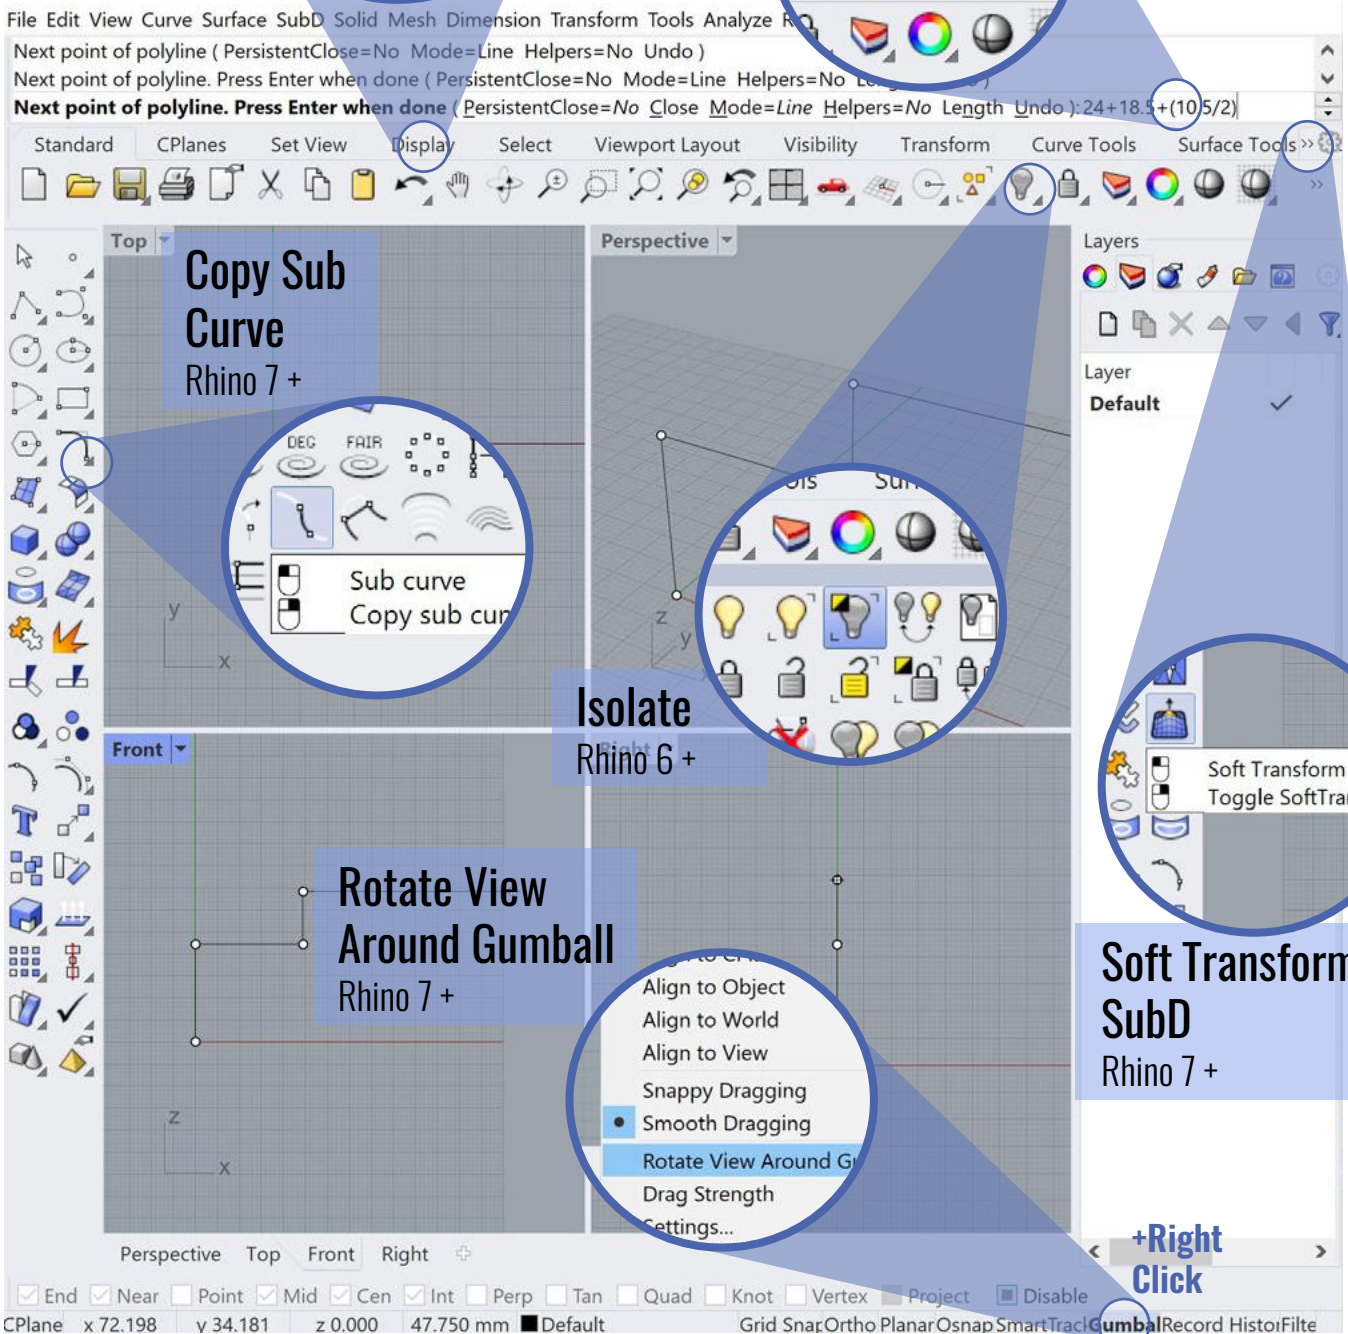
File Edit View Curve Surface SubD Solid Mesh Dimension Transform Tools Analyze R

Next point of polyline ( PersistentClose=No Mode=Line Helpers=No Undo )
Next point of polyline. Press Enter when done ( PersistentClose=No Mode=Line Helpers=No L
Next point of polyline. Press Enter when done ( PersistentClose=No Close Mode=Line Helpers=No Length Undo ): 24+18.5+(10.5/2)

Standard CPlanes Set View Display Select Viewport Layout Visibility Transform Curve Tools Surface Tools

Top

Copy Sub Curve
Rhino 7 +

DEG FAIR

Sub curve
Copy sub cur

Perspective

Layers

Layer
Default

Isolate
Rhino 6 +

Soft Transform
Toggle SoftTra

Front

Rotate View Around Gumball
Rhino 7 +

Align to Object
Align to World
Align to View
Snappy Dragging
Smooth Dragging
Rotate View Around G
Drag Strength
Settings...

Soft Transform SubD
Rhino 7 +

+Right Click

Perspective Top Front Right

End Near Point Mid Cen Int Perp Tan Quad Knot Vertex Project Disable

CPlane x 72.198 y 34.181 z 0.000 47.750 mm Default Grid Snap Ortho Planar Osnap SmartTrack Gumball Record History Filter